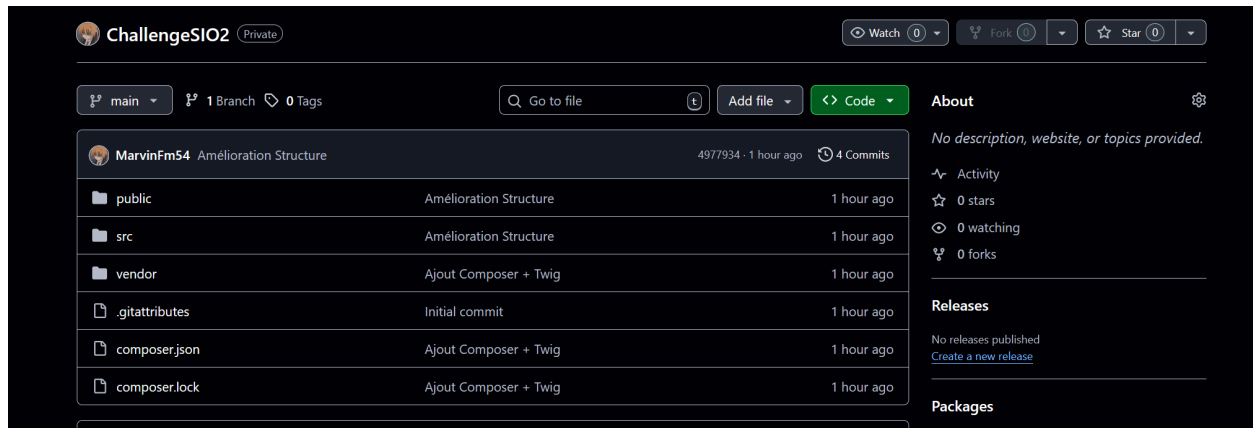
ChallengeSIO2 Private

Watch 0 Fork 0 Star 0

main 1 Branch 0 Tags

Go to file t

Add file

Code

MarvinFm54 Amélioration Structure 4977934 · 1 hour ago 4 Commits

| | | |
|---|---|---|
| public | Amélioration Structure | 1 hour ago |
| src | Amélioration Structure | 1 hour ago |
| vendor | Ajout Composer + Twig | 1 hour ago |
| .gitattributes | Initial commit | 1 hour ago |
| composer.json | Ajout Composer + Twig | 1 hour ago |
| composer.lock | Ajout Composer + Twig | 1 hour ago |

About

No description, website, or topics provided.

Activity

0 stars

0 watching

0 forks

Releases

No releases published

Create a new release

Packages